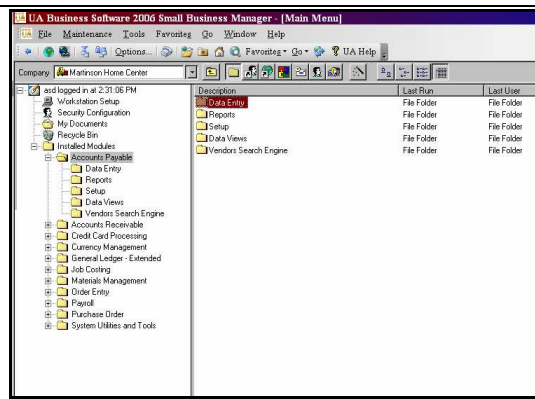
UA Business Software 2006 Small Business Manager - [Main Menu]

File Maintenance Tools Favorites Go Window Help

Options... Favorites Go UA Help

Company Martinson Home Center

asd logged in at 2:31:06 PM
Workstation Setup
Security Configuration
My Documents
Recycle Bin
Installed Modules
Accounts Payable
Data Entry
Reports
Setup
Data Views
Vendors Search Engine
Accounts Receivable
Credit Card Processing
Currency Management
General Ledger - Extended
Job Costing
Materials Management
Order Entry
Payroll
Purchase Order
System Utilities and Tools

| Description | Last Run | Last User |
|---|---|---|
| Data Entry | File Folder | File Folder |
| Reports | File Folder | File Folder |
| Setup | File Folder | File Folder |
| Data Views | File Folder | File Folder |
| Vendors Search Engine | File Folder | File Folder |